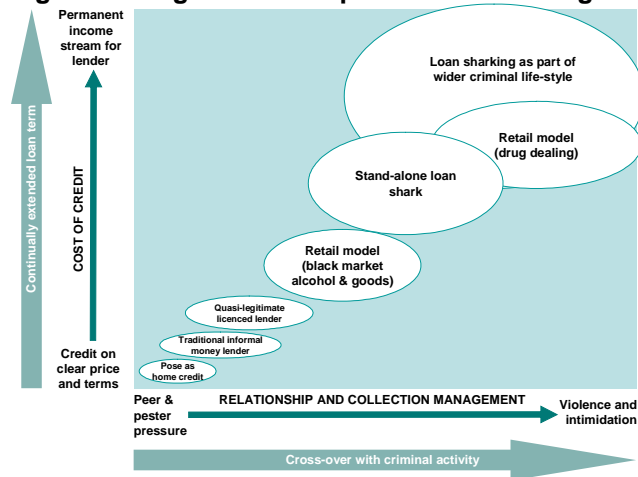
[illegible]

Continually extended loan term

Permanent income stream for lender

COST OF CREDIT

Credit on clear price and terms

Loan sharking as part of wider criminal life-style

Retail model (drug dealing)

Stand-alone loan shark

Retail model (black market alcohol & goods)

Quasi-legitimate licenced lender

Traditional informal money lender

Pose as home credit

Peer & pester pressure

RELATIONSHIP AND COLLECTION MANAGEMENT

Violence and intimidation

Cross-over with criminal activity